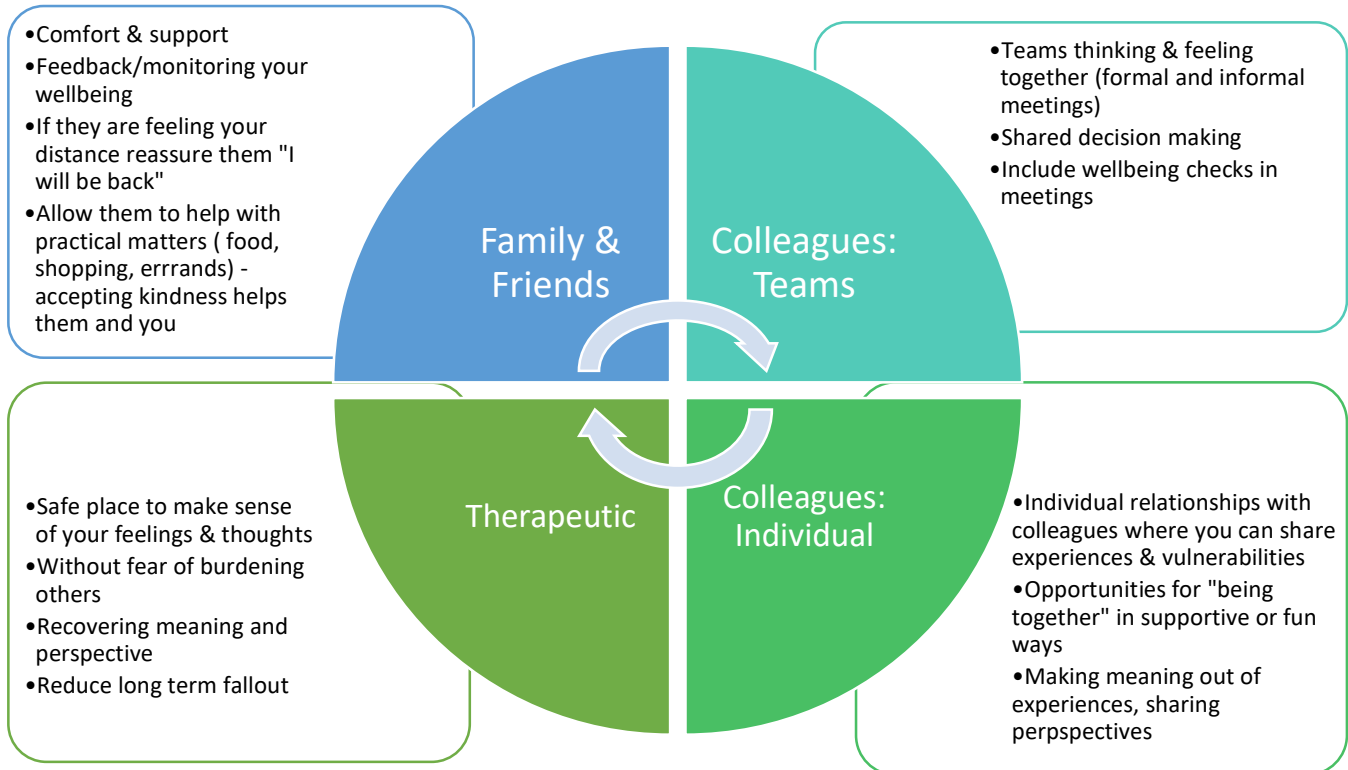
•Comfort & support
•Feedback/monitoring your wellbeing
•If they are feeling your distance reassure them "I will be back"
•Allow them to help with practical matters ( food, shopping, errrands) - accepting kindness helps them and you

•Teams thinking & feeling together (formal and informal meetings)
•Shared decision making
•Include wellbeing checks in meetings

Family & Friends

Colleagues: Teams

Therapeutic

Colleagues: Individual

•Safe place to make sense of your feelings & thoughts
•Without fear of burdening others
•Recovering meaning and perspective
•Reduce long term fallout

•Individual relationships with colleagues where you can share experiences & vulnerabilities
•Opportunities for "being together" in supportive or fun ways
•Making meaning out of experiences, sharing perpspectives